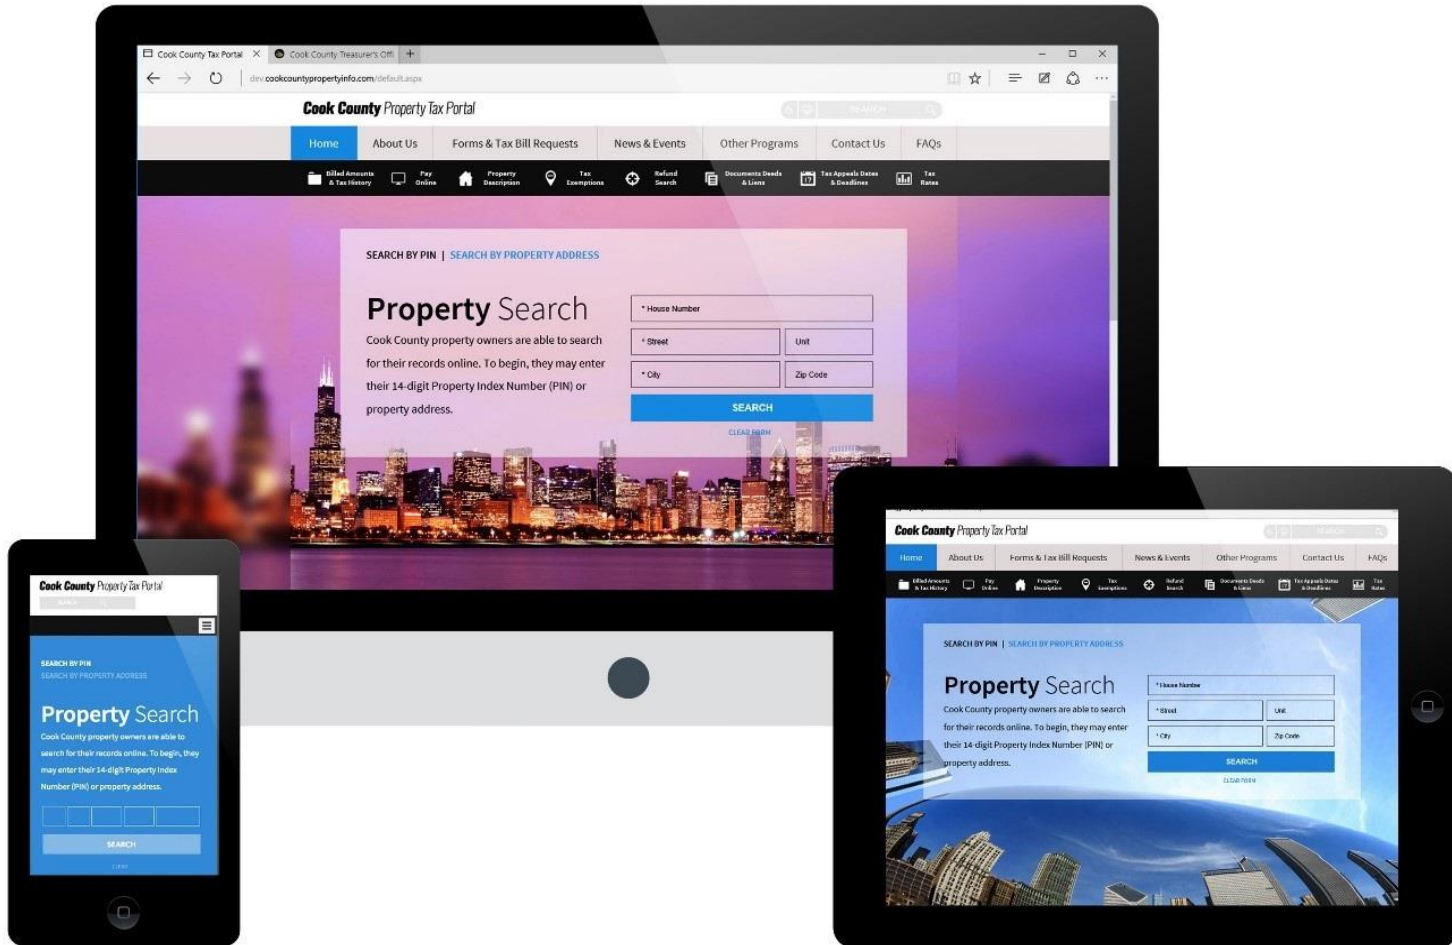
Cook County Tax Portal
Cook County Treasurer's Offi
dev.cookcountypropertyinfo.com/default.aspx

Cook County Property Tax Portal
SEARCH

Home | About Us | Forms & Tax Bill Requests | News & Events | Other Programs | Contact Us | FAQs

Billed Amounts & Tax History | Pay Online | Property Description | Tax Exemptions | Refund Search | Documents Deeds & Liens | Tax Appeals Dates & Deadlines | Tax Rates

SEARCH BY PIN | SEARCH BY PROPERTY ADDRESS

Property Search

Cook County property owners are able to search for their records online. To begin, they may enter their 14-digit Property Index Number (PIN) or property address.

* House Number
* Street
Unit
* City
Zip Code
SEARCH
CLEAR FORM

Cook County Property Tax Portal
SEARCH

SEARCH BY PIN
SEARCH BY PROPERTY ADDRESS

Property Search

Cook County property owners are able to search for their records online. To begin, they may enter their 14-digit Property Index Number (PIN) or property address.

SEARCH
CLEAR

Cook County Property Tax Portal
SEARCH

Home | About Us | Forms & Tax Bill Requests | News & Events | Other Programs | Contact Us | FAQs

Billed Amounts & Tax History | Pay Online | Property Description | Tax Exemptions | Refund Search | Documents Deeds & Liens | Tax Appeals Dates & Deadlines | Tax Rates

SEARCH BY PIN | SEARCH BY PROPERTY ADDRESS

Property Search

Cook County property owners are able to search for their records online. To begin, they may enter their 14-digit Property Index Number (PIN) or property address.

* House Number
* Street
Unit
* City
Zip Code
SEARCH
CLEAR FORM